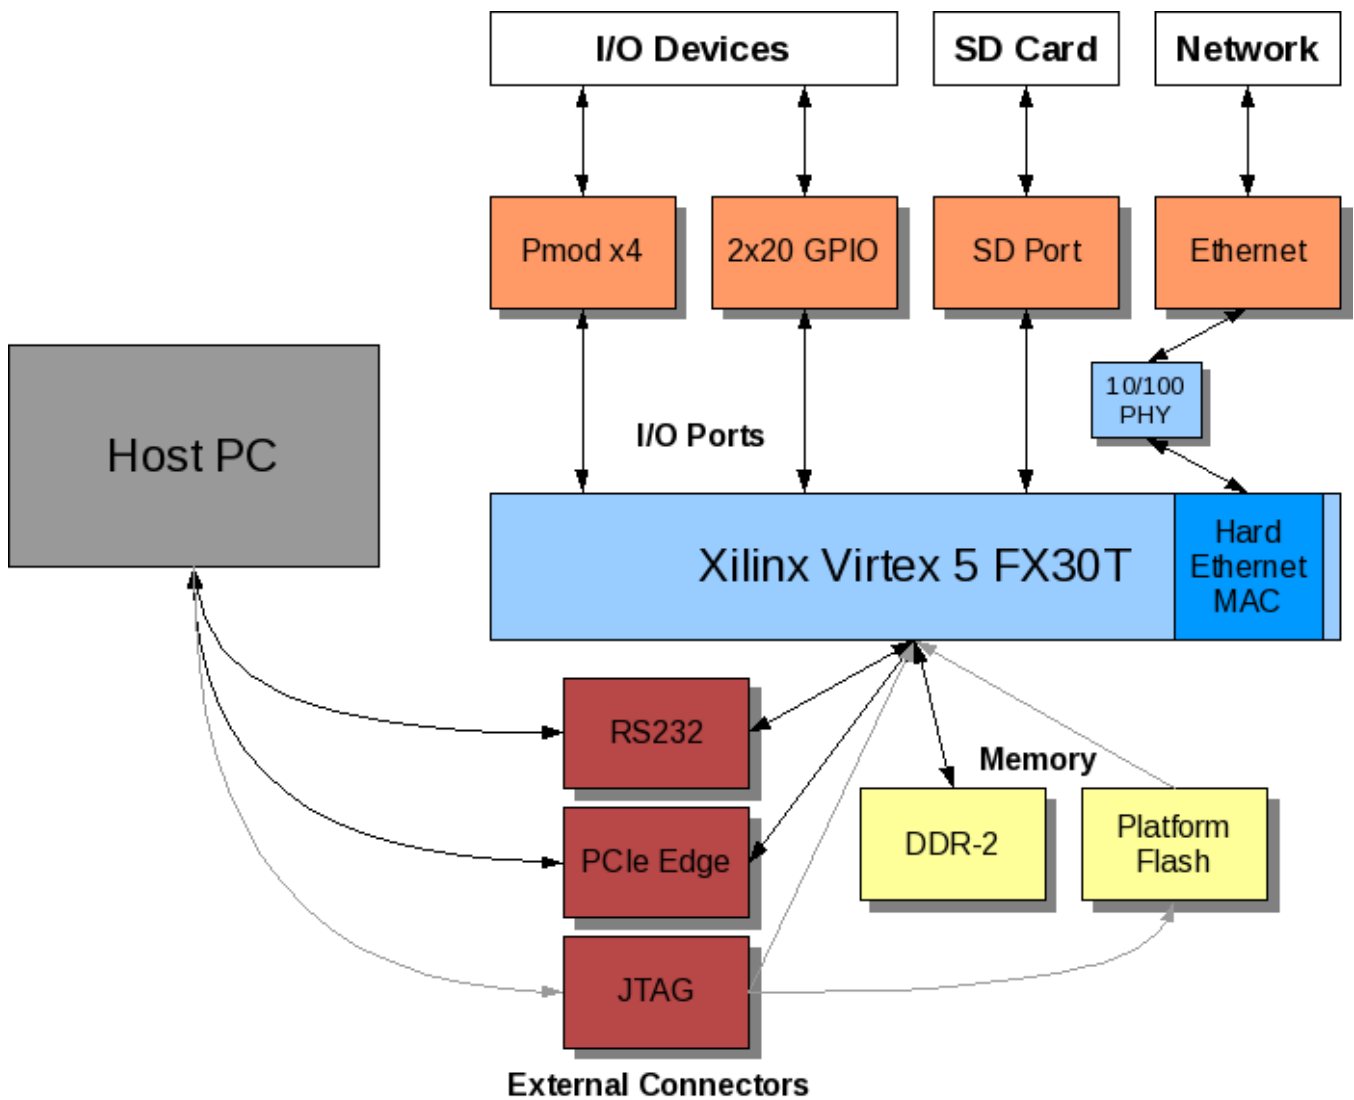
I/O Devices

SD Card

Network

Pmod x4

2x20 GPIO

SD Port

Ethernet

10/100 PHY

Host PC

I/O Ports

Xilinx Virtex 5 FX30T

Hard Ethernet MAC

RS232

Memory

PCIe Edge

DDR-2

Platform Flash

JTAG

External Connectors